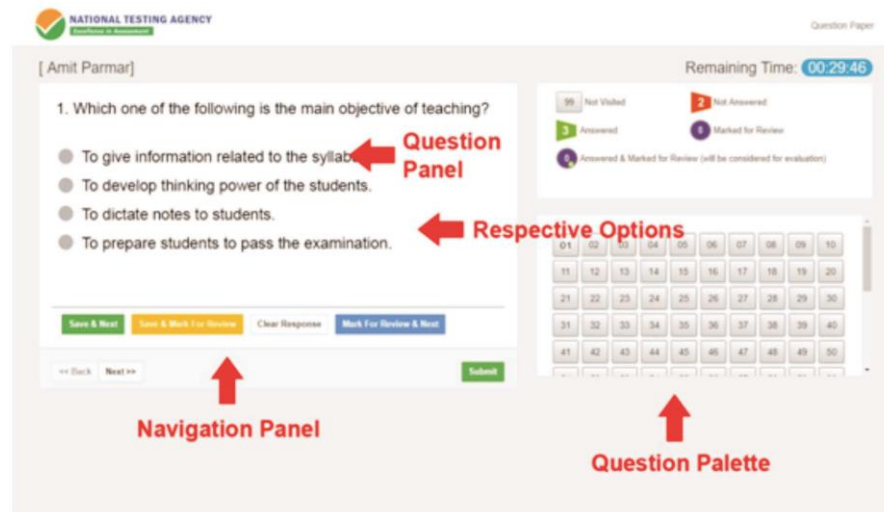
NATIONAL TESTING AGENCY
Excellence in Assessment

Question Paper

[ Amit Parmar]

Remaining Time: 00:29:46

1. Which one of the following is the main objective of teaching?

To give information related to the syllab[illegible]
To develop thinking power of the students.
To dictate notes to students.
To prepare students to pass the examination.

Question Panel

Respective Options

Save & Next
Save & Mark For Review
Clear Response
Mark For Review & Next

<< Back
Next >>
Submit

Navigation Panel

99 Not Visited
2 Not Answered
3 Answered
0 Marked for Review
0 Answered & Marked for Review (will be considered for evaluation)

| 01 | 02 | 03 | 04 | 05 | 06 | 07 | 08 | 09 | 10 |
|---|---|---|---|---|---|---|---|---|---|
| 11 | 12 | 13 | 14 | 15 | 16 | 17 | 18 | 19 | 20 |
| 21 | 22 | 23 | 24 | 25 | 26 | 27 | 28 | 29 | 30 |
| 31 | 32 | 33 | 34 | 35 | 36 | 37 | 38 | 39 | 40 |
| 41 | 42 | 43 | 44 | 45 | 46 | 47 | 48 | 49 | 50 |

Question Palette